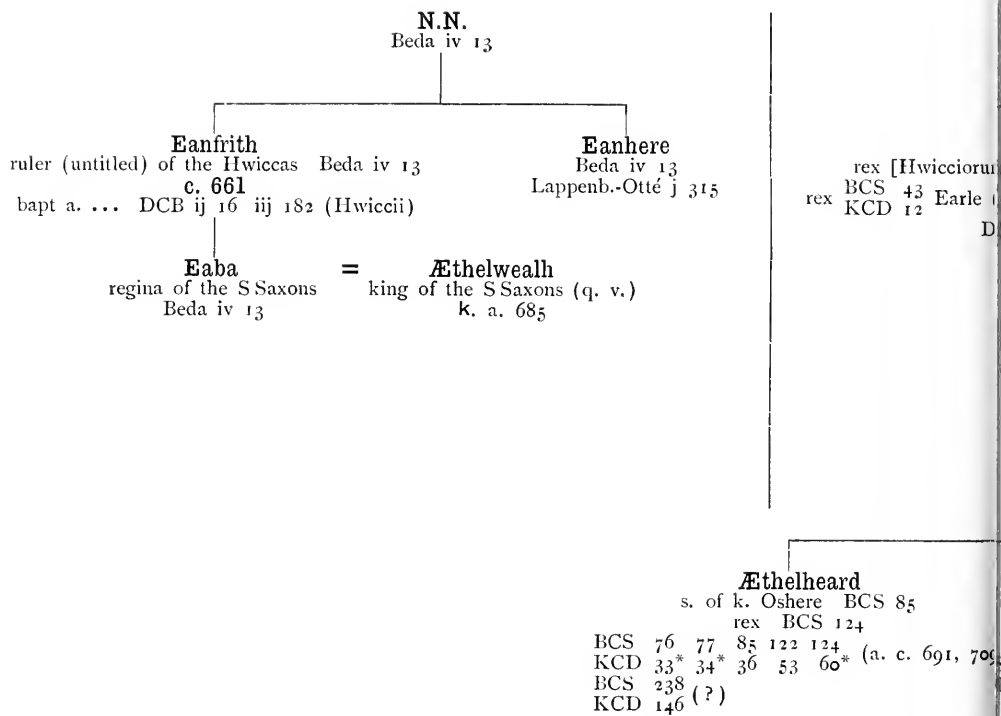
N.N.
Beda iv 13

Eanfrith
ruler (untitled) of the Hwiccas Beda iv 13
c. 661
bapt a. ... DCB ij 16 iij 182 (Hwiccii)

Eanhere
Beda iv 13
Lappenb.-Otté j 315

Eaba
regina of the S Saxons
Beda iv 13

=

Æthelwealh
king of the S Saxons (q. v.)
k. a. 685

rex [Hwicciorum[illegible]
rex $\frac{\text{BCS}}{\text{KCD}}$ $\frac{43}{12}$ Earle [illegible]
D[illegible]

Æthelheard
s. of k. Oshere BCS 85
rex BCS 124
BCS 76 77 85 122 124
KCD 33* 34* 36 53 60* (a. c. 691, 70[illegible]
BCS 238
KCD 146 (?)